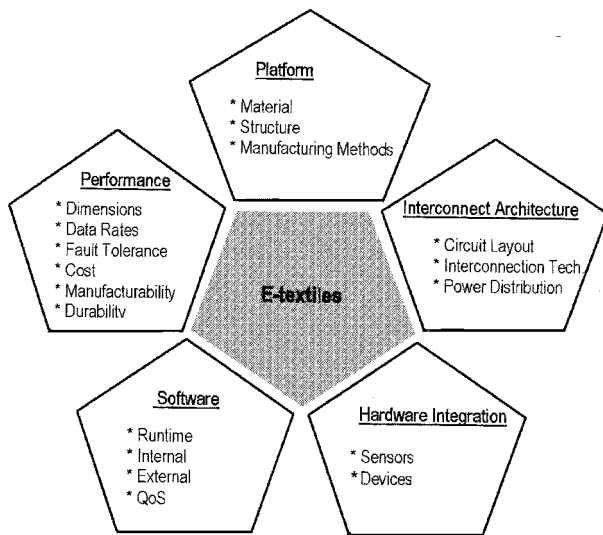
Platform

* Material
* Structure
* Manufacturing Methods

Performance

* Dimensions
* Data Rates
* Fault Tolerance
* Cost
* Manufacturability
* Durability

E-textiles

Interconnect Architecture

* Circuit Layout
* Interconnection Tech.
* Power Distribution

Software

* Runtime
* Internal
* External
* QoS

Hardware Integration

* Sensors
* Devices